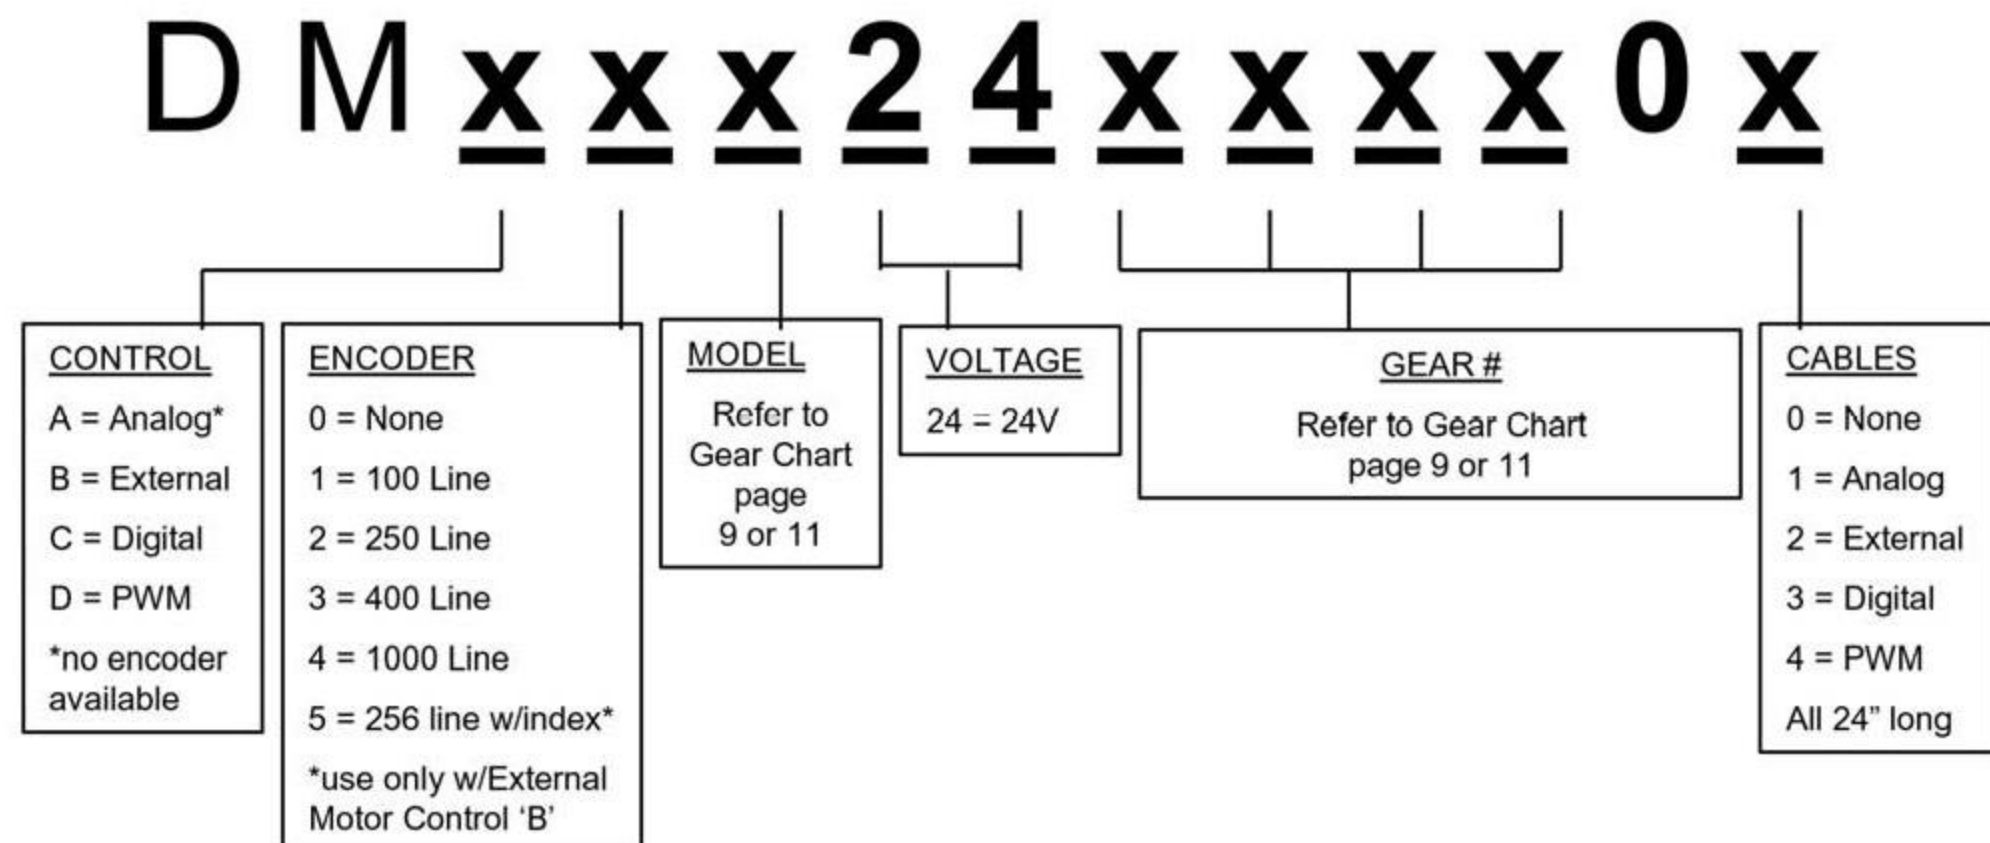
D M x x x 2 4 x x x x 0 x

CONTROL
A = Analog*
B = External
C = Digital
D = PWM
*no encoder available

ENCODER
0 = None
1 = 100 Line
2 = 250 Line
3 = 400 Line
4 = 1000 Line
5 = 256 line w/index*
*use only w/External Motor Control ‘B’

MODEL
Refer to Gear Chart page 9 or 11

VOLTAGE
24 = 24V

GEAR #
Refer to Gear Chart page 9 or 11

CABLES
0 = None
1 = Analog
2 = External
3 = Digital
4 = PWM
All 24” long